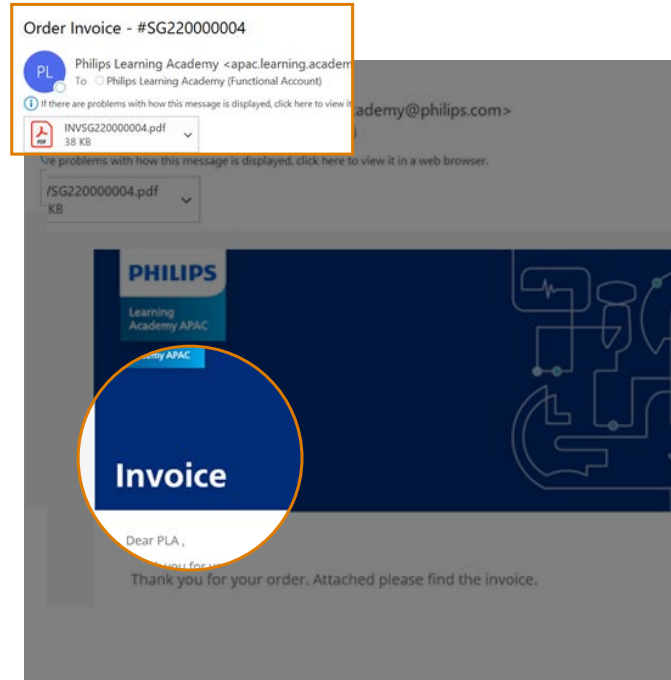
Order Invoice - #SG220000004

PL

Philips Learning Academy <apac.learning.academ

To Philips Learning Academy (Functional Account)

If there are problems with how this message is displayed, click here to view it

INVSG220000004.pdf
38 KB

ademy@philips.com>

re problems with how this message is displayed, click here to view it in a web browser.

/SG220000004.pdf
KB

PHILIPS

Learning Academy APAC

emy APAC

Invoice

Dear PLA ,

you for y

Thank you for your order. Attached please find the invoice.